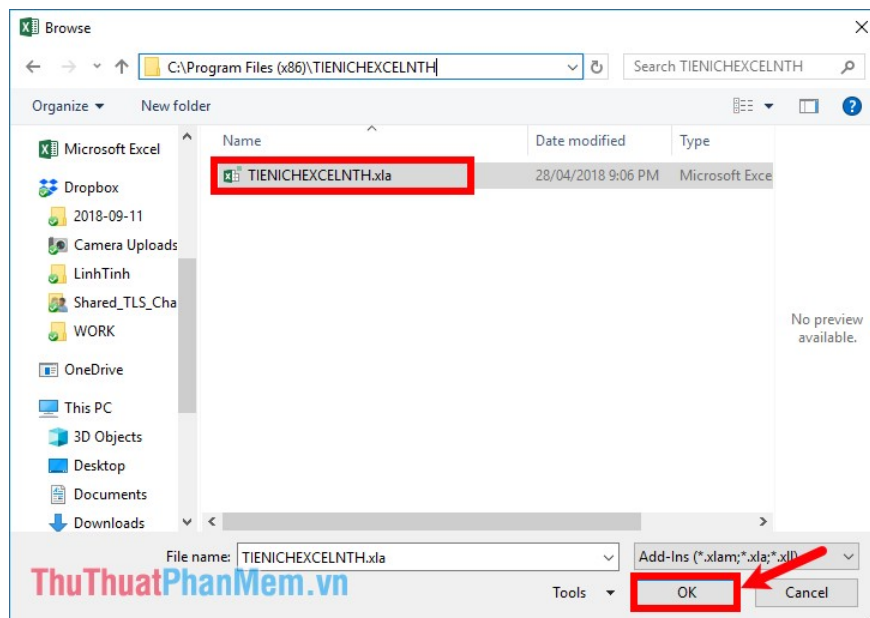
Browse

C:\Program Files (x86)\TIENICHEXCELNTH

Search TIENICHEXCELNTH

Organize ▾ New folder

Microsoft Excel
Dropbox
2018-09-11
Camera Uploads
LinhTinh
Shared_TLS_Cha
WORK
OneDrive
This PC
3D Objects
Desktop
Documents
Downloads

| Name | Date modified | Type |
|---|---|---|
| TIENICHEXCELNTH.xla | 28/04/2018 9:06 PM | Microsoft Exce |

No preview available.

File name: TIENICHEXCELNTH.xla

Add-Ins (*.xlam;*.xla;*.xll)

ThuThuatPhanMem.vn

Tools ▾ OK Cancel